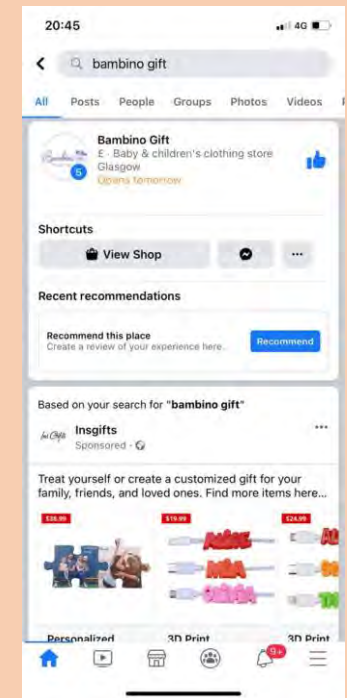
20:45

4G

bambino gift

All Posts People Groups Photos Videos

Bambino Gift
E · Baby & children's clothing store
Glasgow
Opens tomorrow

5

Shortcuts

View Shop

Recent recommendations

Recommend this place
Create a review of your experience here.

Recommend

Based on your search for "bambino gift"

Insgifts
Sponsored ·

Treat yourself or create a customized gift for your family, friends, and loved ones. Find more items here...

$38.99

$19.99

$24.99

ALEX

MIA

Personalized

3D Print

3D Print

9+